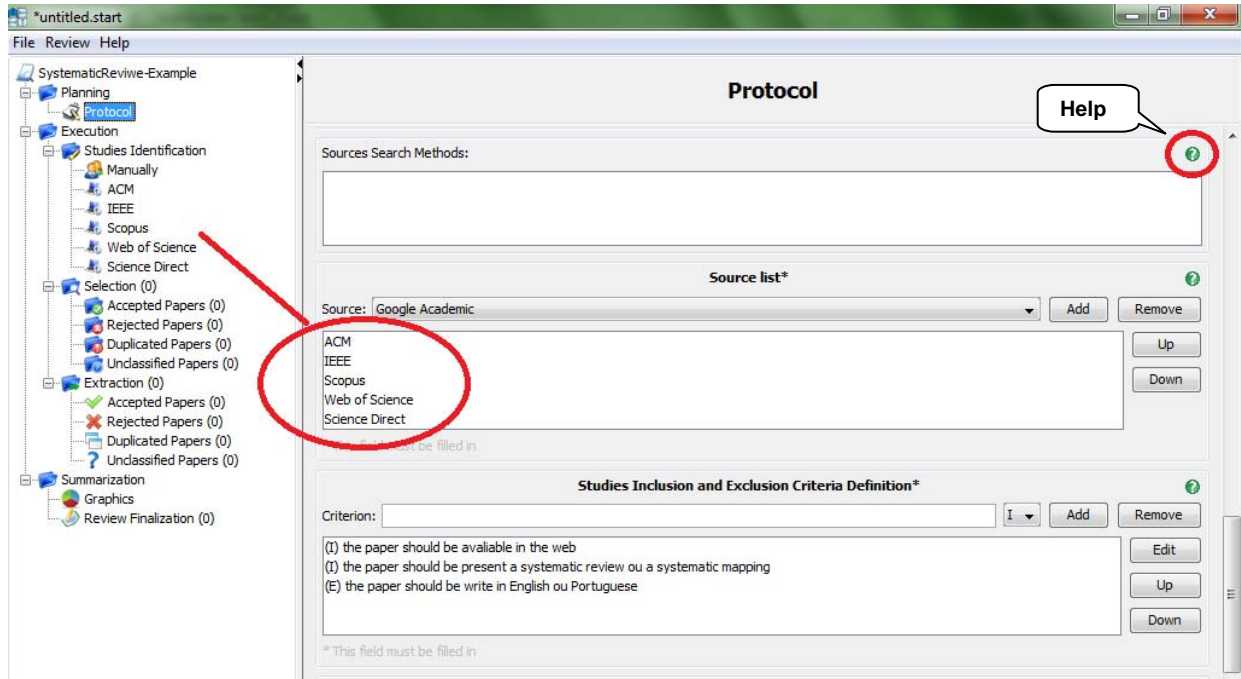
*untitled.start

File Review Help

SystematicReviwe-Example
Planning
Protocol
Execution
Studies Identification
Manually
ACM
IEEE
Scopus
Web of Science
Science Direct
Selection (0)
Accepted Papers (0)
Rejected Papers (0)
Duplicated Papers (0)
Unclassified Papers (0)
Extraction (0)
Accepted Papers (0)
Rejected Papers (0)
Duplicated Papers (0)
Unclassified Papers (0)
Summarization
Graphics
Review Finalization (0)

Protocol

Help

Sources Search Methods:

Source list*

Source: Google Academic

Add Remove

ACM
IEEE
Scopus
Web of Science
Science Direct

Up
Down

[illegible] field must be filled in

Studies Inclusion and Exclusion Criteria Definition*

Criterion:

I

Add Remove

(I) the paper should be avaliable in the web
(I) the paper should be present a systematic review ou a systematic mapping
(E) the paper should be write in English ou Portuguese

Edit
Up
Down

* This field must be filled in